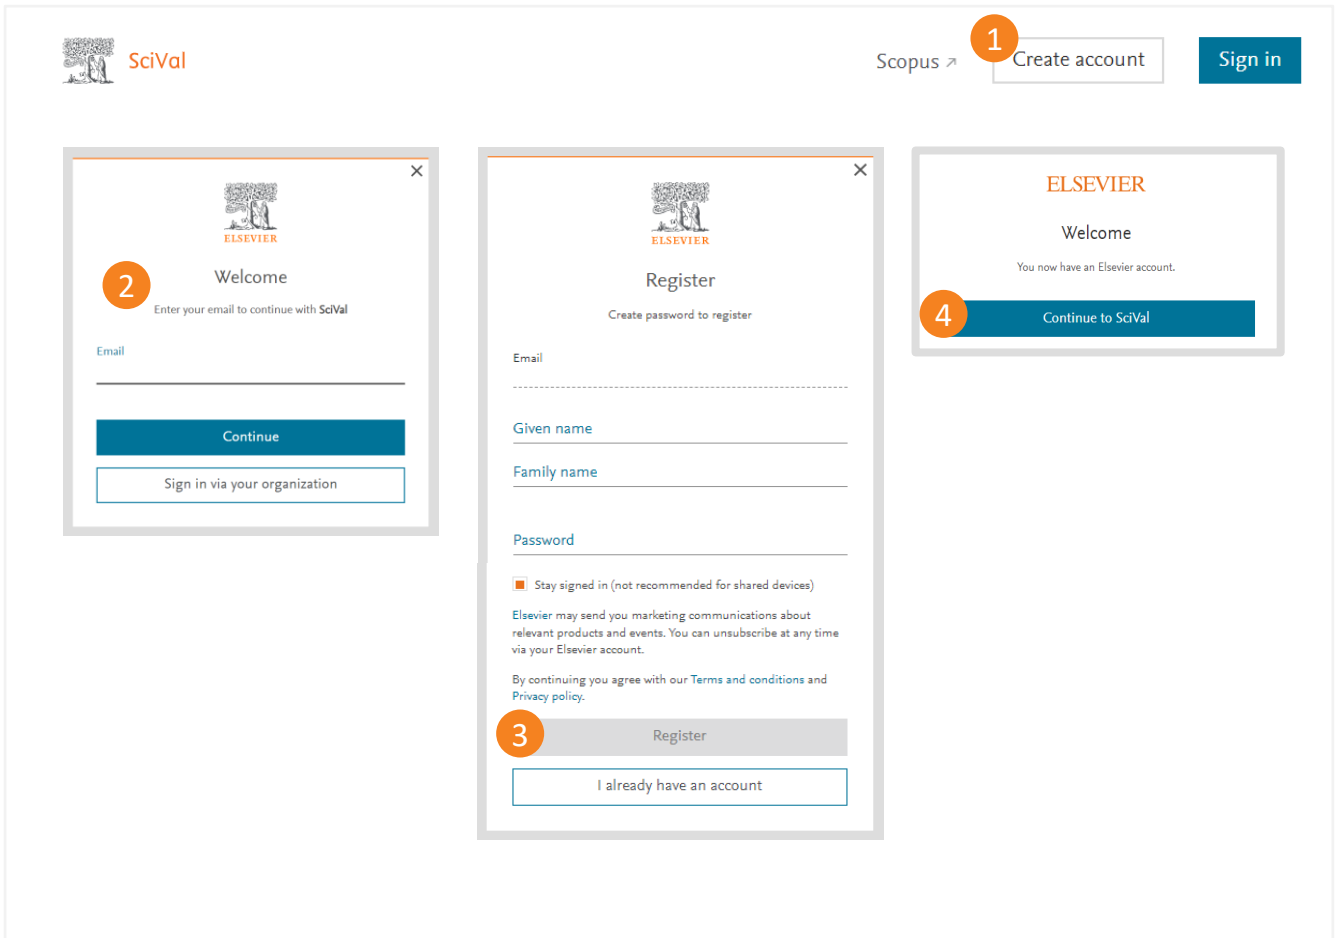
SciVal

Scopus ↗ 1 Create account Sign in

×

ELSEVIER

2 Welcome

Enter your email to continue with SciVal

Email

Continue

Sign in via your organization

×

ELSEVIER

Register

Create password to register

Email

Given name

Family name

Password

Stay signed in (not recommended for shared devices)

Elsevier may send you marketing communications about relevant products and events. You can unsubscribe at any time via your Elsevier account.

By continuing you agree with our Terms and conditions and Privacy policy.

3 Register

I already have an account

ELSEVIER

Welcome

You now have an Elsevier account.

4 Continue to SciVal